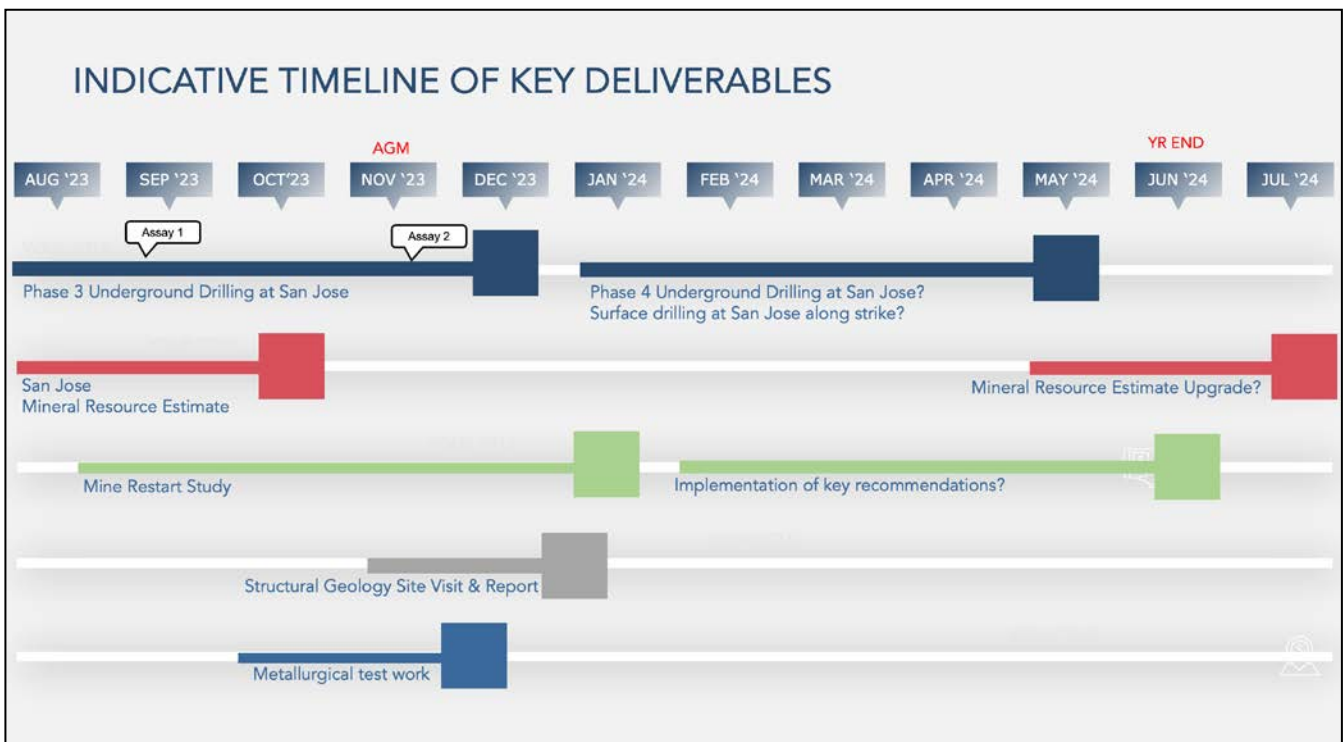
INDICATIVE TIMELINE OF KEY DELIVERABLES

AGM

YR END

AUG '23 SEP '23 OCT'23 NOV '23 DEC '23 JAN '24 FEB '24 MAR '24 APR '24 MAY '24 JUN '24 JUL '24

Assay 1

Assay 2

Phase 3 Underground Drilling at San Jose

Phase 4 Underground Drilling at San Jose?
Surface drilling at San Jose along strike?

San Jose
Mineral Resource Estimate

Mineral Resource Estimate Upgrade?

Mine Restart Study

Implementation of key recommendations?

Structural Geology Site Visit & Report

Metallurgical test work